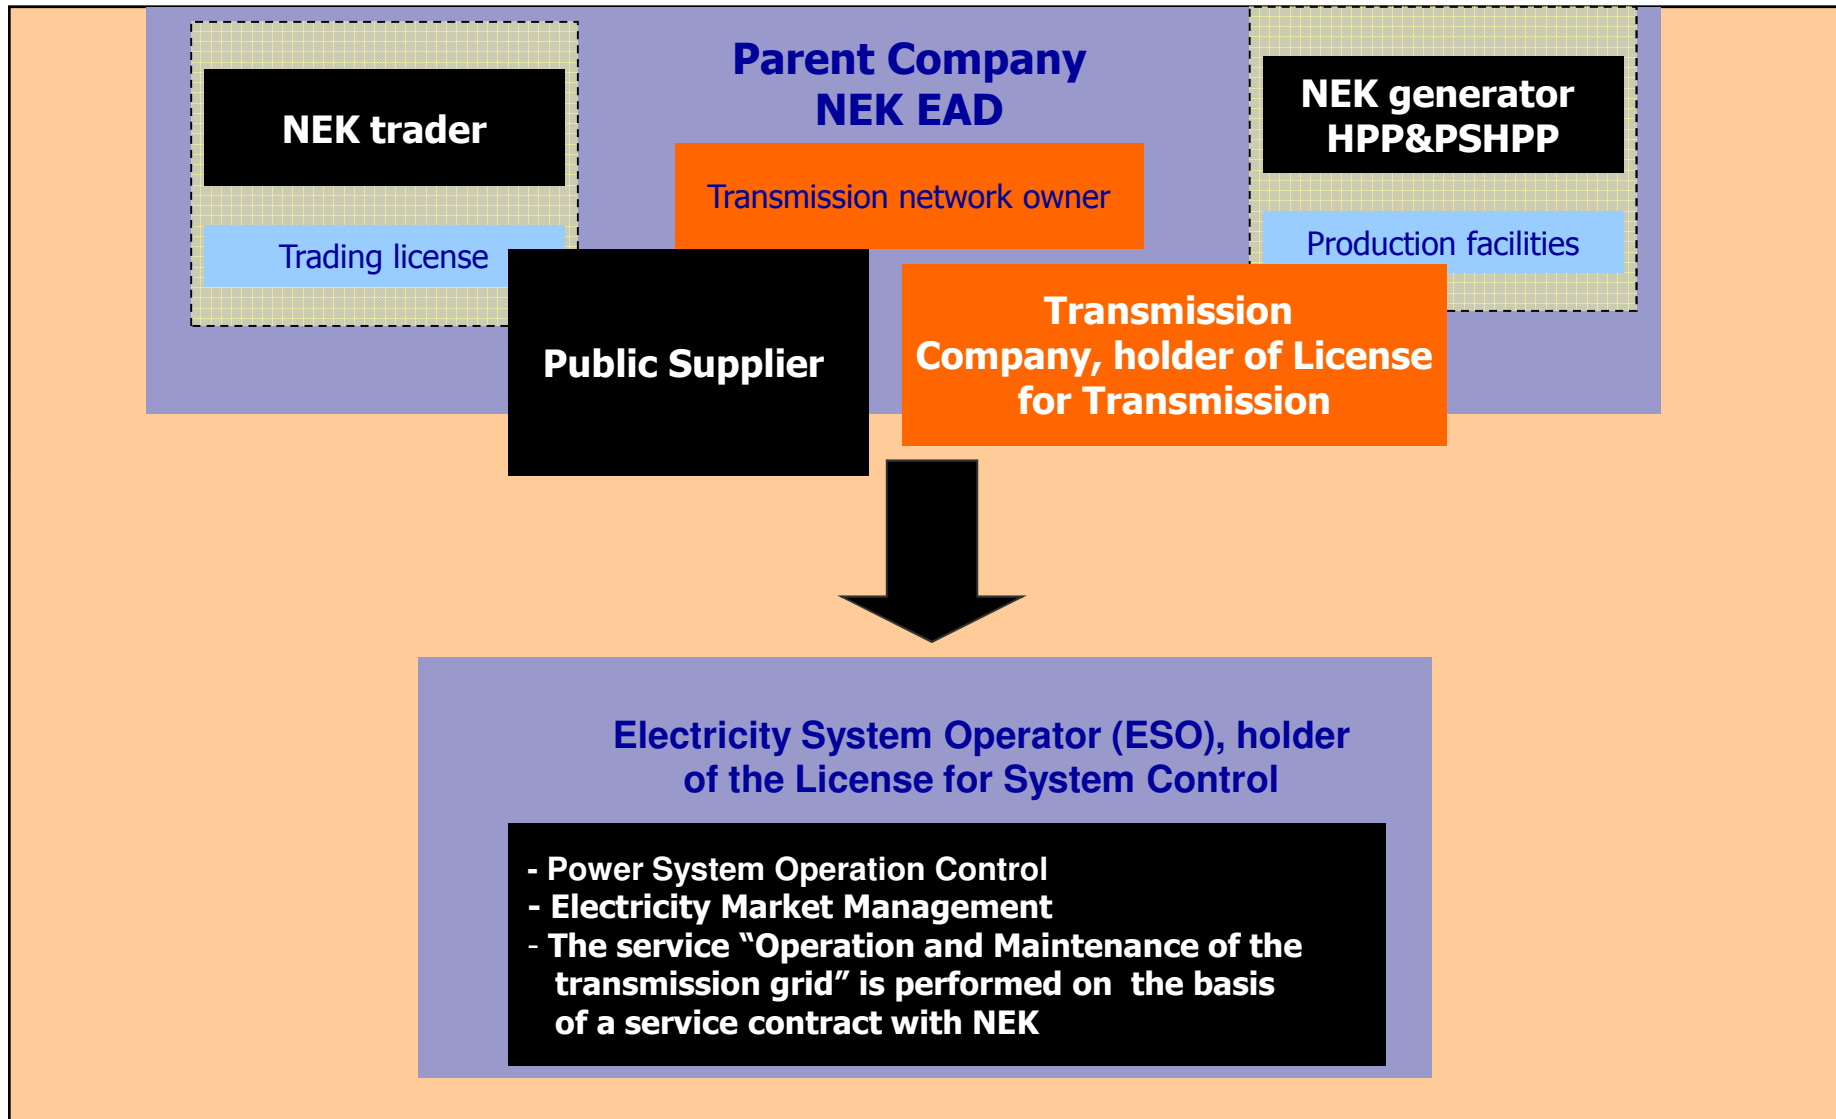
NEK trader

Trading license

Parent Company
NEK EAD

Transmission network owner

NEK generator
HPP&PSHPP

Production facilities

Public Supplier

Transmission Company, holder of License for Transmission

Electricity System Operator (ESO), holder of the License for System Control

- Power System Operation Control
- Electricity Market Management
- The service "Operation and Maintenance of the transmission grid" is performed on the basis of a service contract with NEK